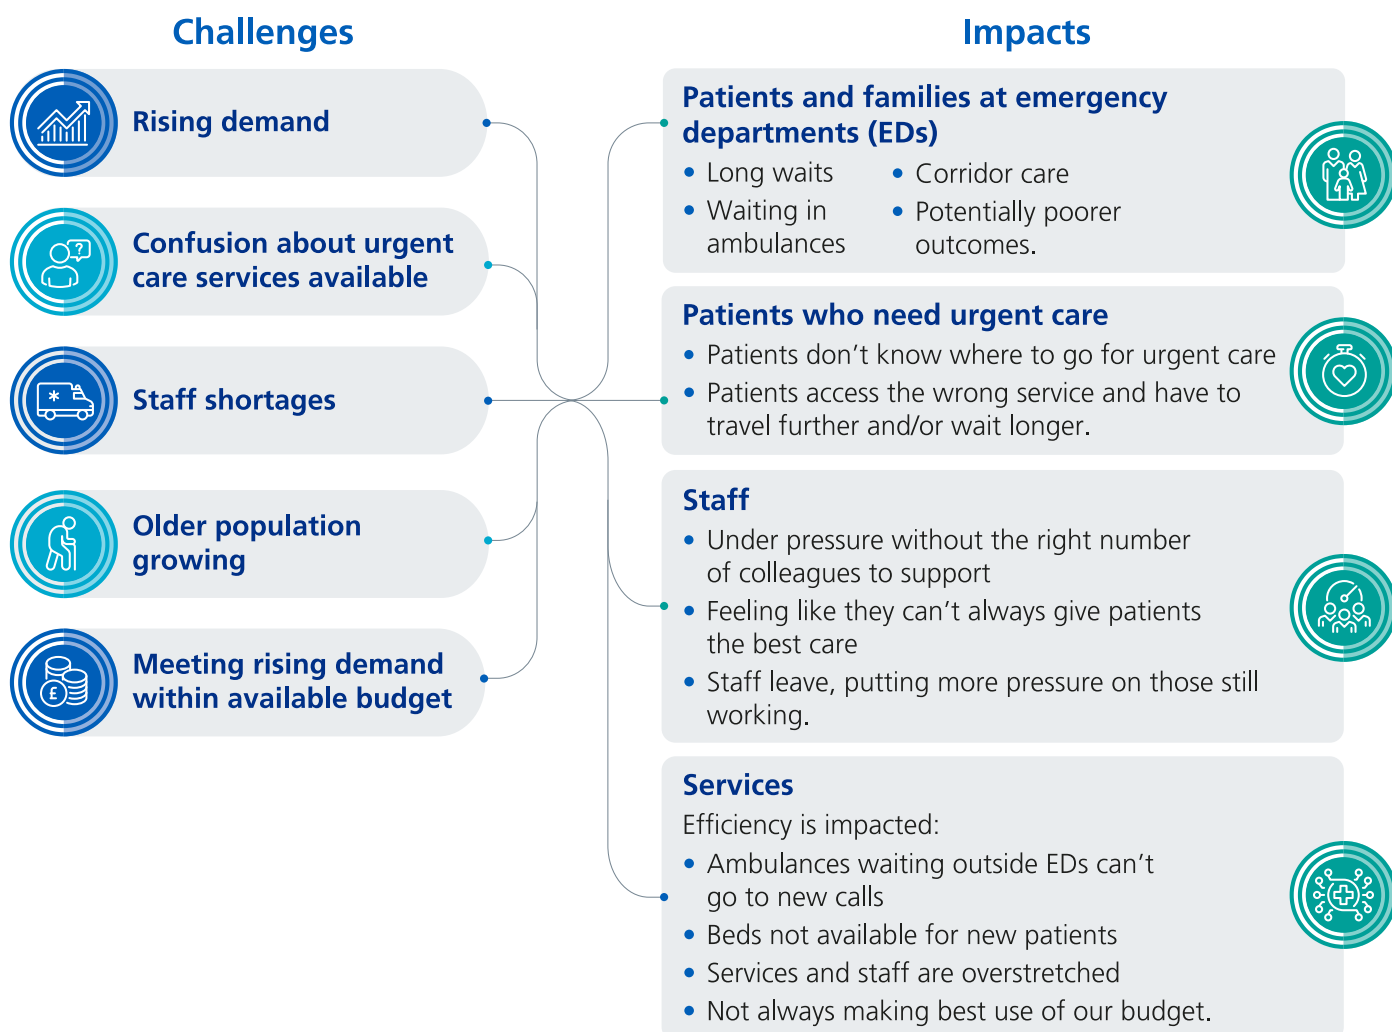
Challenges

Rising demand

Confusion about urgent care services available

Staff shortages

Older population growing

Meeting rising demand within available budget

Impacts

Patients and families at emergency departments (EDs)

- Long waits
- Waiting in ambulances
- Corridor care
- Potentially poorer outcomes.

Patients who need urgent care

- Patients don't know where to go for urgent care
- Patients access the wrong service and have to travel further and/or wait longer.

Staff

- Under pressure without the right number of colleagues to support
- Feeling like they can't always give patients the best care
- Staff leave, putting more pressure on those still working.

Services

Efficiency is impacted:

- Ambulances waiting outside EDs can't go to new calls
- Beds not available for new patients
- Services and staff are overstretched
- Not always making best use of our budget.